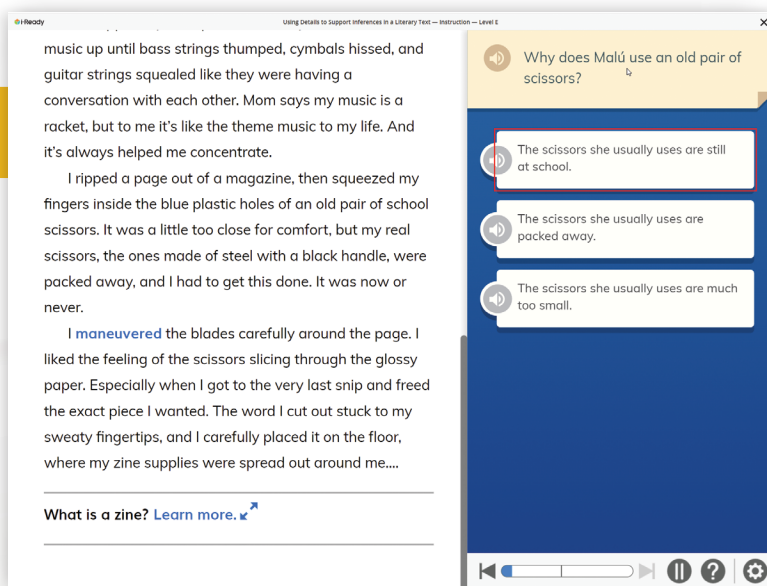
i-Ready

Using Details to Support Inferences in a Literary Text — Instruction — Level E

music up until bass strings thumped, cymbals hissed, and guitar strings squealed like they were having a conversation with each other. Mom says my music is a racket, but to me it's like the theme music to my life. And it's always helped me concentrate.

I ripped a page out of a magazine, then squeezed my fingers inside the blue plastic holes of an old pair of school scissors. It was a little too close for comfort, but my real scissors, the ones made of steel with a black handle, were packed away, and I had to get this done. It was now or never.

I maneuvered the blades carefully around the page. I liked the feeling of the scissors slicing through the glossy paper. Especially when I got to the very last snip and freed the exact piece I wanted. The word I cut out stuck to my sweaty fingertips, and I carefully placed it on the floor, where my zine supplies were spread out around me....

What is a zine? Learn more.

Why does Malú use an old pair of scissors?

The scissors she usually uses are still at school.

The scissors she usually uses are packed away.

The scissors she usually uses are much too small.